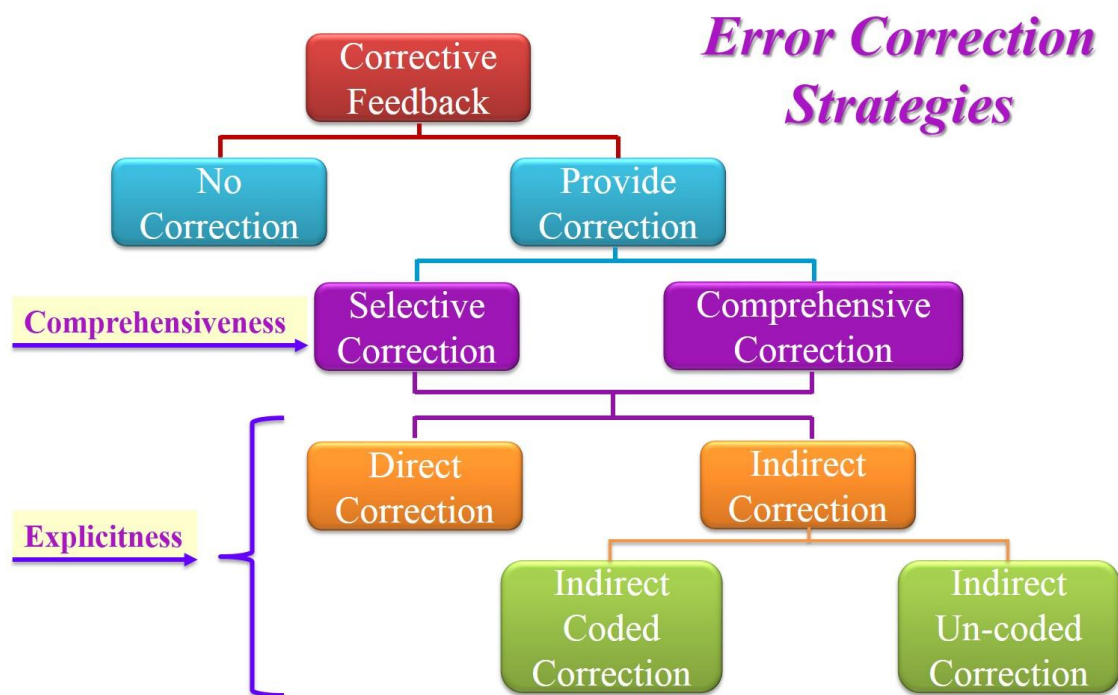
Error Correction Strategies

Corrective Feedback

No Correction

Provide Correction

Comprehensiveness

Selective Correction

Comprehensive Correction

Explicitness

Direct Correction

Indirect Correction

Indirect Coded Correction

Indirect Un-coded Correction